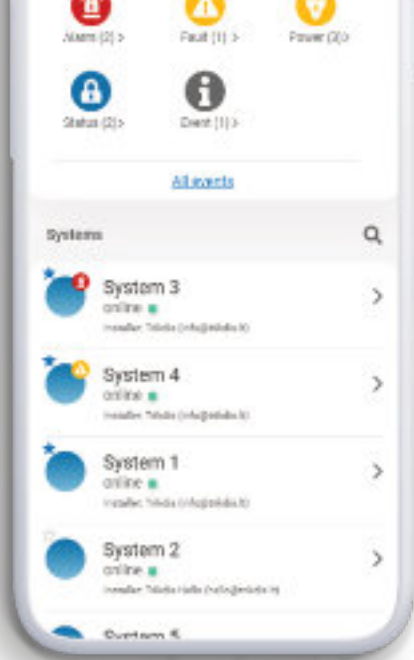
Alarm (2) >
Fault (1) >
Power (3) >
Status (2) >
Event (1) >

All events

Systems

System 3
online
Installer: Trikdis (info@trikdis.lt)

System 4
online
Installer: Trikdis (info@trikdis.lt)

System 1
online
Installer: Trikdis (info@trikdis.lt)

System 2
online
Installer: Trikdis Hello (info@trikdis.lt)

System 5